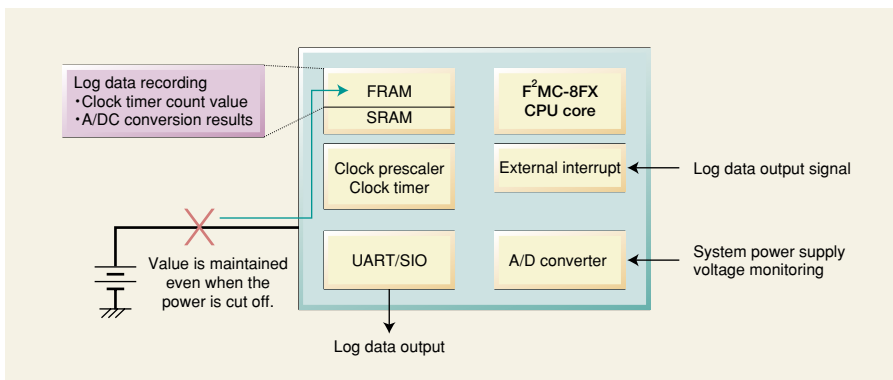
Log data recording
・Clock timer count value
・A/DC conversion results

FRAM
SRAM

$F^2$MC-8FX
CPU core

Clock prescaler
Clock timer

External interrupt

Log data output signal

Value is maintained even when the power is cut off.

UART/SIO

A/D converter

System power supply voltage monitoring

Log data output